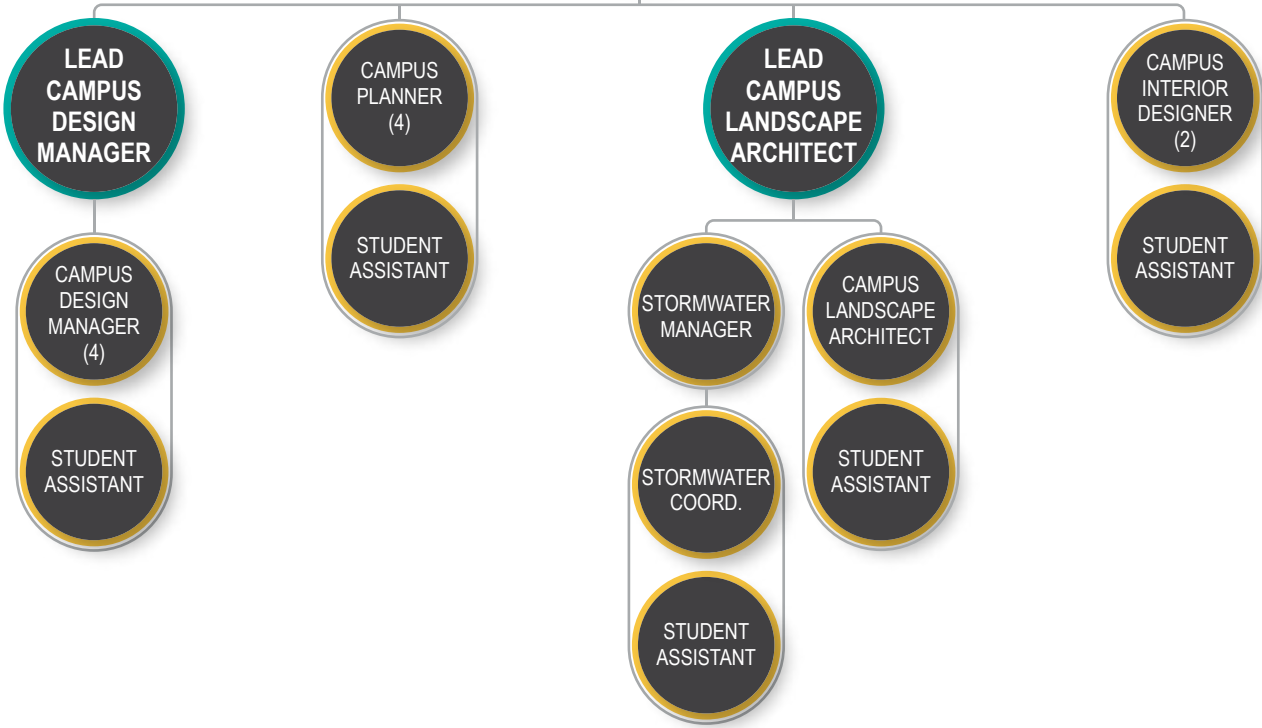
LEAD CAMPUS DESIGN MANAGER

CAMPUS DESIGN MANAGER (4)

STUDENT ASSISTANT

CAMPUS PLANNER (4)

STUDENT ASSISTANT

LEAD CAMPUS LANDSCAPE ARCHITECT

STORMWATER MANAGER

STORMWATER COORD.

STUDENT ASSISTANT

CAMPUS LANDSCAPE ARCHITECT

STUDENT ASSISTANT

CAMPUS INTERIOR DESIGNER (2)

STUDENT ASSISTANT